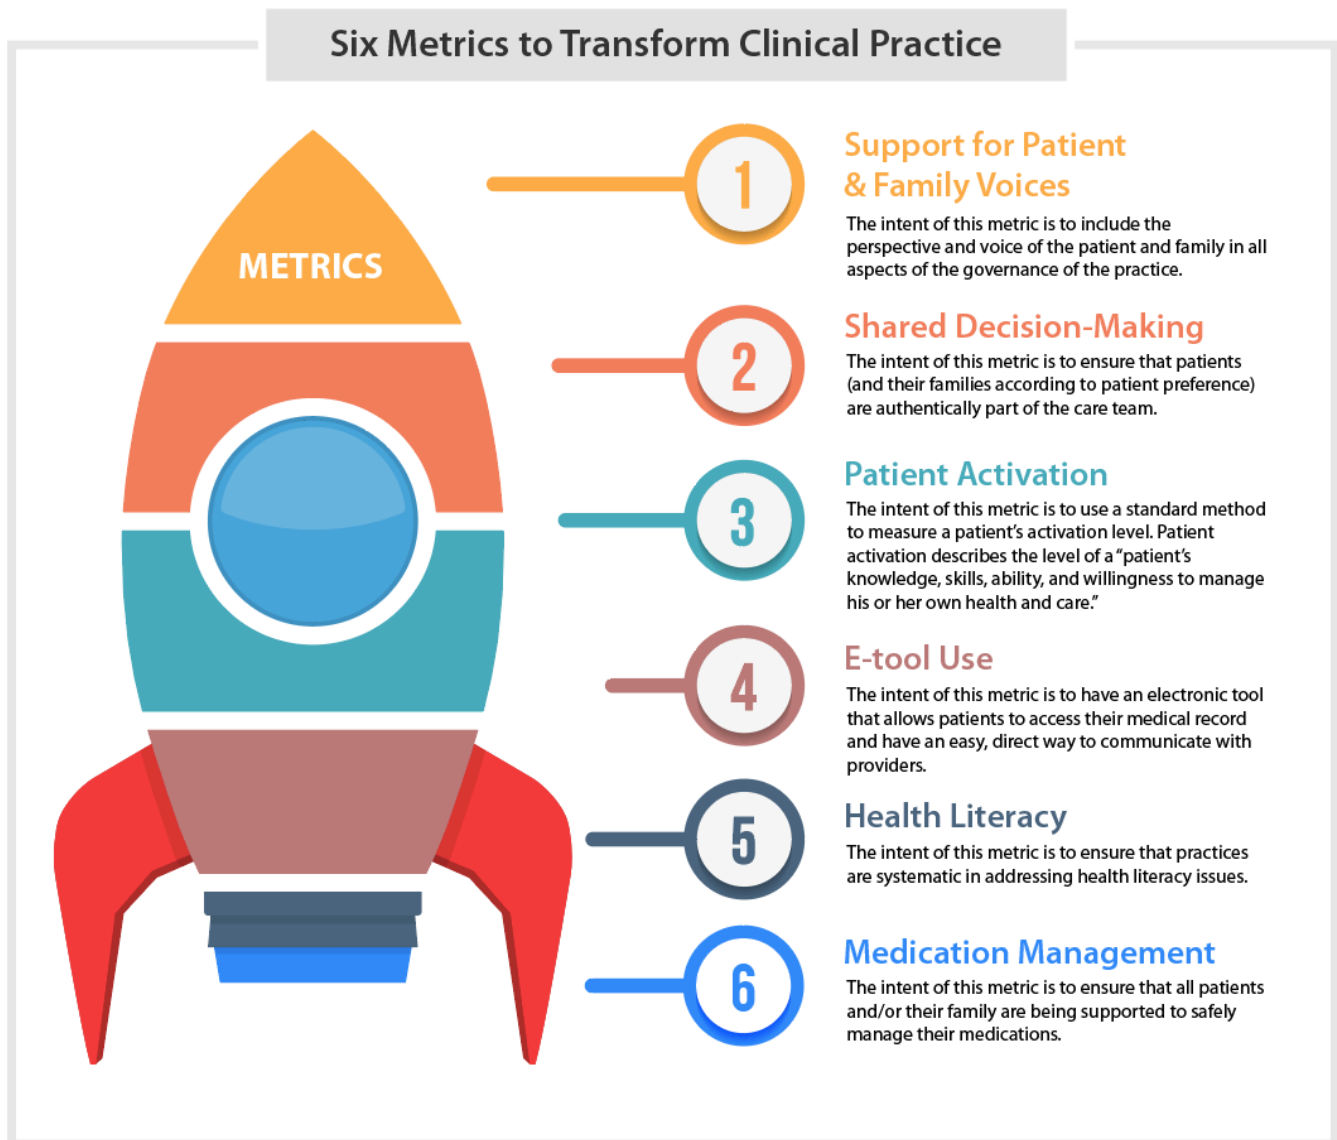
Six Metrics to Transform Clinical Practice

METRICS

1

Support for Patient & Family Voices

The intent of this metric is to include the perspective and voice of the patient and family in all aspects of the governance of the practice.

2

Shared Decision-Making

The intent of this metric is to ensure that patients (and their families according to patient preference) are authentically part of the care team.

3

Patient Activation

The intent of this metric is to use a standard method to measure a patient's activation level. Patient activation describes the level of a "patient's knowledge, skills, ability, and willingness to manage his or her own health and care."

4

E-tool Use

The intent of this metric is to have an electronic tool that allows patients to access their medical record and have an easy, direct way to communicate with providers.

5

Health Literacy

The intent of this metric is to ensure that practices are systematic in addressing health literacy issues.

6

Medication Management

The intent of this metric is to ensure that all patients and/or their family are being supported to safely manage their medications.